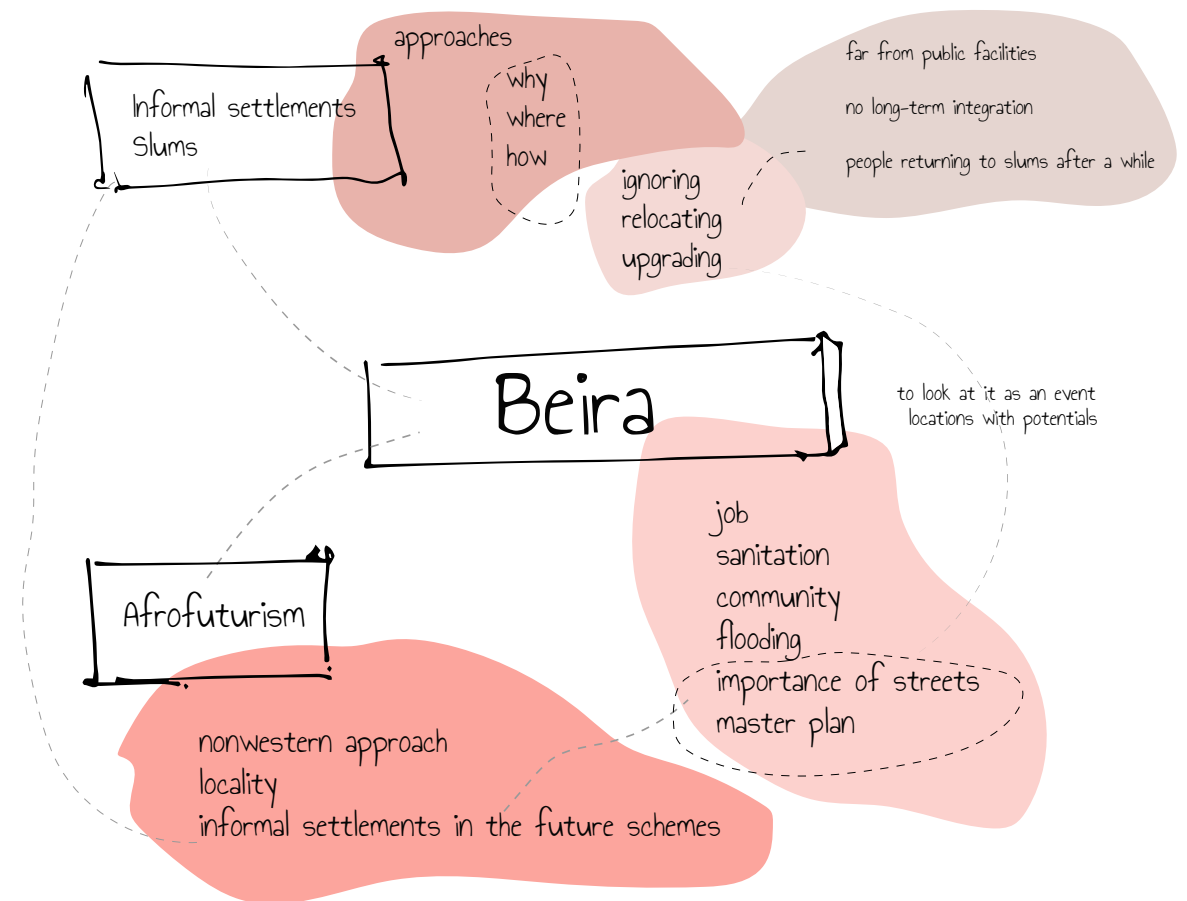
Informal settlements
Slums

approaches

why
where
how

far from public facilities

no long-term integration

people returning to slums after a while

ignoring
relocating
upgrading

Beira

to look at it as an event
locations with potentials

job
sanitation
community
flooding
importance of streets
master plan

Afrofuturism

nonwestern approach
locality
informal settlements in the future schemes